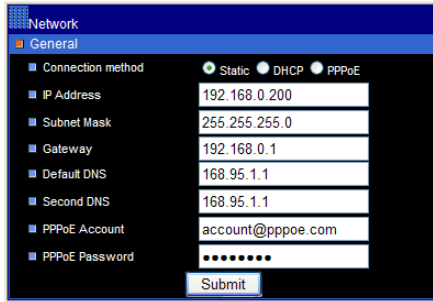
Network

General

Connection method Static DHCP PPPoE

IP Address 192.168.0.200

Subnet Mask 255.255.255.0

Gateway 192.168.0.1

Default DNS 168.95.1.1

Second DNS 168.95.1.1

PPPoE Account account@pppoe.com

PPPoE Password ••••••••

Submit